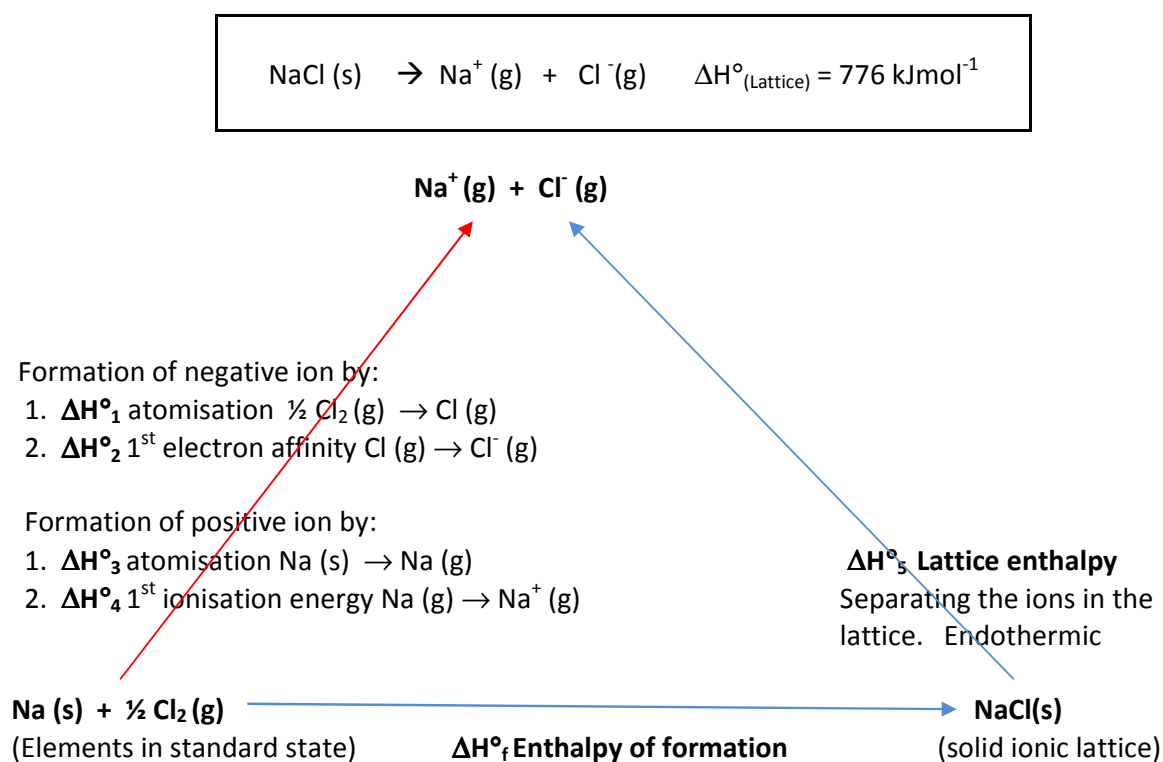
NaCl (s) $\rightarrow$ Na$^+$ (g) + Cl$^-$(g) $\Delta H°_{(Lattice)}$ = 776 kJmol$^{-1}$

**Na$^+$ (g) + Cl$^-$ (g)**

Formation of negative ion by:
1. **$\Delta H°_1$** atomisation ½ Cl$_2$ (g) $\rightarrow$ Cl (g)
2. **$\Delta H°_2$** 1$^{st}$ electron affinity Cl (g) $\rightarrow$ Cl$^-$ (g)

Formation of positive ion by:
1. **$\Delta H°_3$** atomisation Na (s) $\rightarrow$ Na (g)
2. **$\Delta H°_4$** 1$^{st}$ ionisation energy Na (g) $\rightarrow$ Na$^+$ (g)

**$\Delta H°_5$ Lattice enthalpy**
Separating the ions in the lattice. Endothermic

**Na (s) + ½ Cl$_2$ (g)**
(Elements in standard state)

**$\Delta H°_f$ Enthalpy of formation**

**NaCl(s)**
(solid ionic lattice)